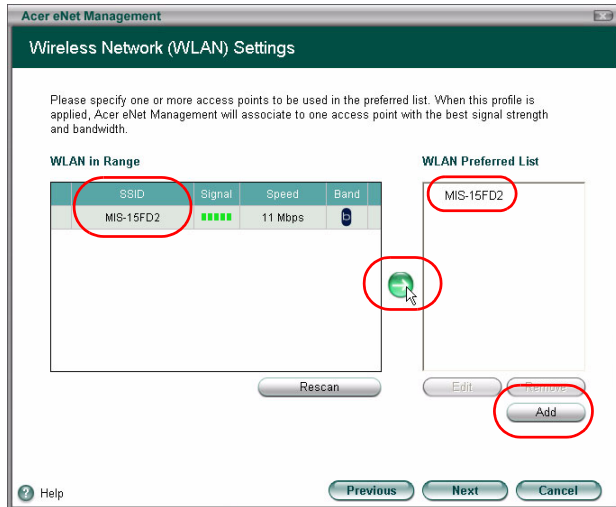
Acer eNet Management

Wireless Network (WLAN) Settings

Please specify one or more access points to be used in the preferred list. When this profile is applied, Acer eNet Management will associate to one access point with the best signal strength and bandwidth.

WLAN in Range

| SSID | Signal | Speed | Band |
|---|---|---|---|
| MIS-15FD2 | | 11 Mbps | b |

Rescan

WLAN Preferred List

MIS-15FD2

Edit
Remove
Add

Help

Previous
Next
Cancel